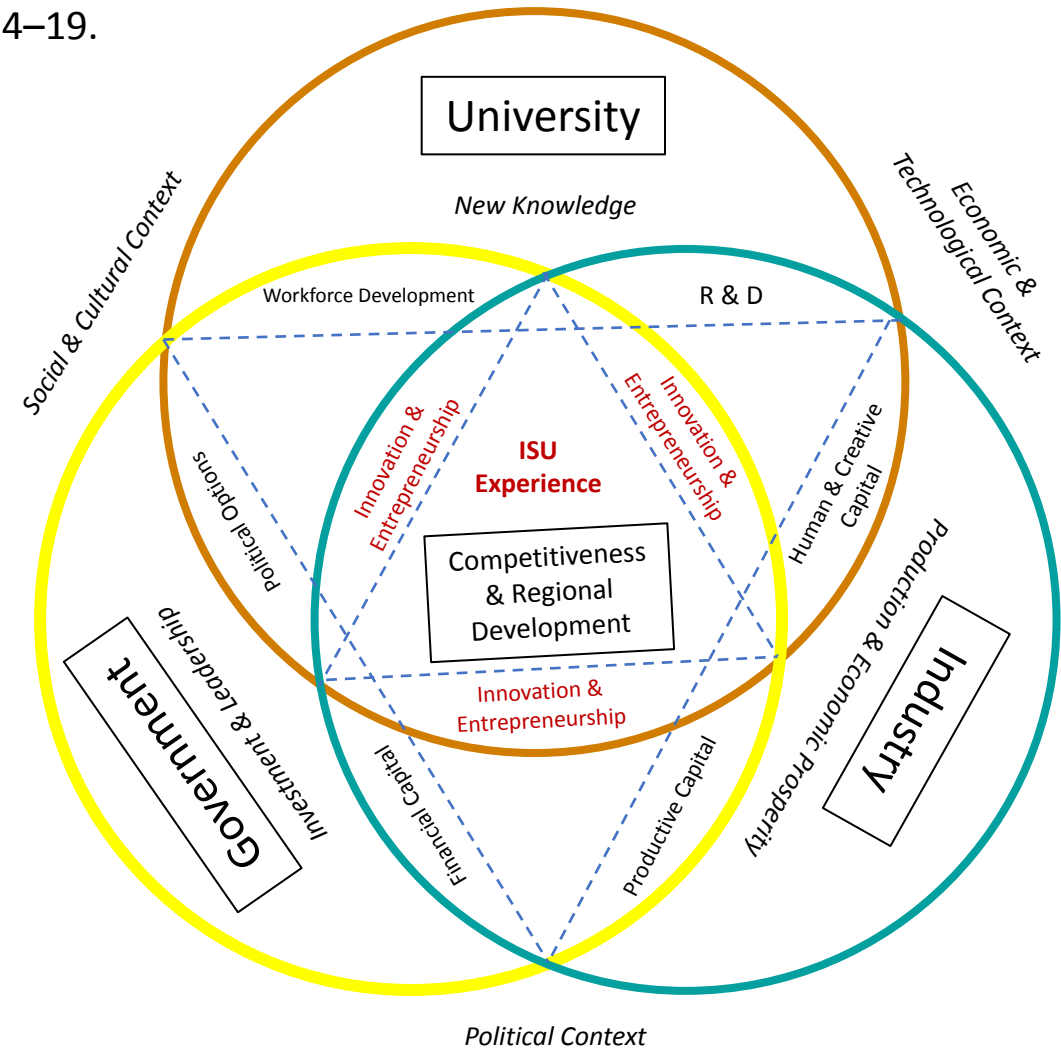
4–19.

University

New Knowledge

Social & Cultural Context

Economic & Technological Context

Workforce Development

R & D

Innovation & Entrepreneurship

Innovation & Entrepreneurship

ISU Experience

Political Options

Human & Creative Capital

Competitiveness & Regional Development

Production & Economic Prosperity

Investment & Leadership

Government

Industry

Innovation & Entrepreneurship

Financial Capital

Productive Capital

Political Context